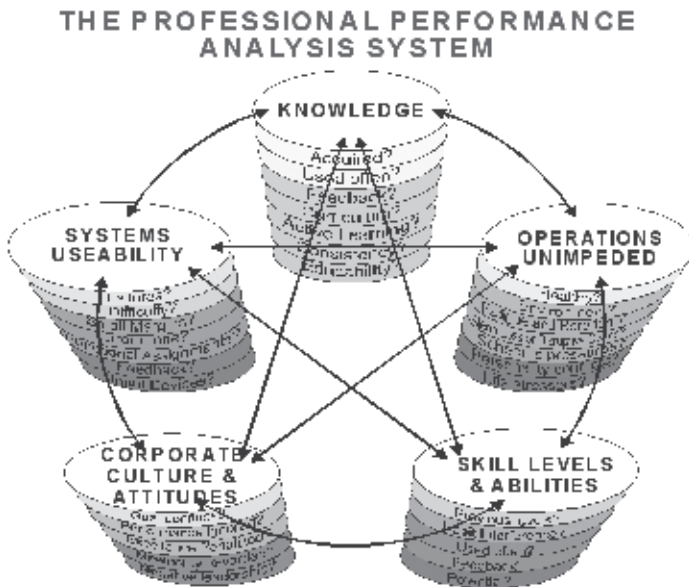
THE PROFESSIONAL PERFORMANCE ANALYSIS SYSTEM

KNOWLEDGE

Acquired?
Used often?
Feedback?
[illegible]
Active Learning?
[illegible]
Educability

SYSTEMS USEABILITY

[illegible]
Difficulty?
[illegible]
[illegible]
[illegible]
Feedback?
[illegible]

OPERATIONS UNIMPEDED

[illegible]
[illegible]
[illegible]
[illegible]
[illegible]
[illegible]
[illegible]

CORPORATE CULTURE & ATTITUDES

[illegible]
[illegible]
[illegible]
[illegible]
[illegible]

SKILL LEVELS & ABILITIES

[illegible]
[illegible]
Used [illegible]
Feedback
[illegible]